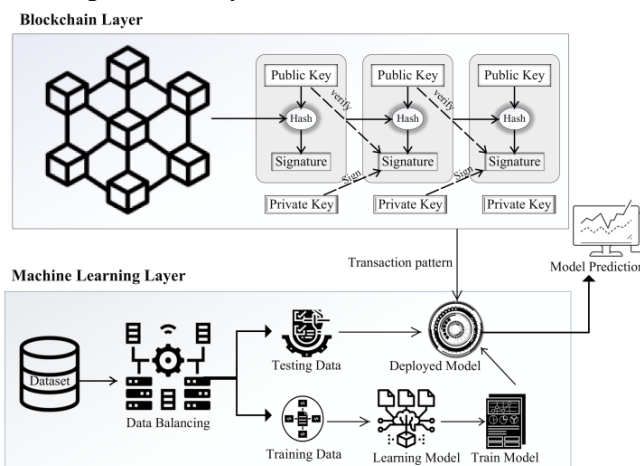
Blockchain Layer

Public Key
Hash
Signature
verify
Public Key
Hash
Signature
verify
Public Key
Hash
Signature
Sign
Sign
Private Key
Private Key
Private Key

Transaction pattern

Model Prediction

Machine Learning Layer

Dataset
Data Balancing
Testing Data
Training Data
Deployed Model
Learning Model
Train Model